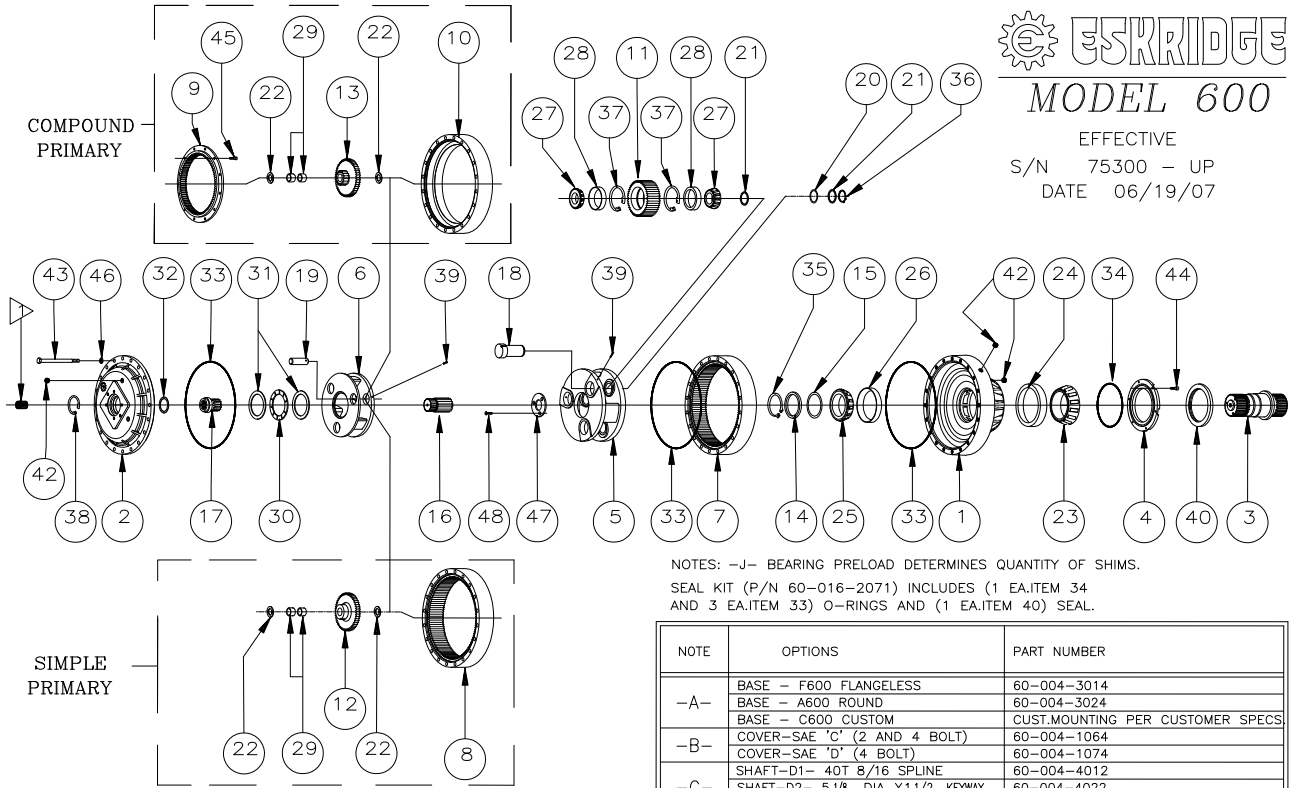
ESKRIDGE
MODEL 600
EFFECTIVE
S/N 75300 – UP
DATE 06/19/07

COMPOUND PRIMARY

45 29 22 10 9 22 13

28 11 28 21 27 37 37 27

20 21 36

43 46 32 33 31 19 6 39 18 39 35 15 26 42 24 34 44

1

42 38 2 17 30 16 48 47 5 33 7 14 25 33 1 23 4 40 3

SIMPLE PRIMARY

22 29 12 22 8

NOTES: –J– BEARING PRELOAD DETERMINES QUANTITY OF SHIMS.
SEAL KIT (P/N 60–016–2071) INCLUDES (1 EA.ITEM 34 AND 3 EA.ITEM 33) O–RINGS AND (1 EA.ITEM 40) SEAL.

| NOTE | OPTIONS | PART NUMBER |
|---|---|---|
| –A– | BASE – F600 FLANGELESS | 60–004–3014 |
| | BASE – A600 ROUND | 60–004–3024 |
| | BASE – C600 CUSTOM | CUST.MOUNTING PER CUSTOMER SPECS. |
| –B– | COVER–SAE 'C' (2 AND 4 BOLT) | 60–004–1064 |
| | COVER–SAE 'D' (4 BOLT) | 60–004–1074 |
| –C– | SHAFT–D1– 40T 8/16 SPLINE | 60–004–4012 |
| | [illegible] | 60–004–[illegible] |